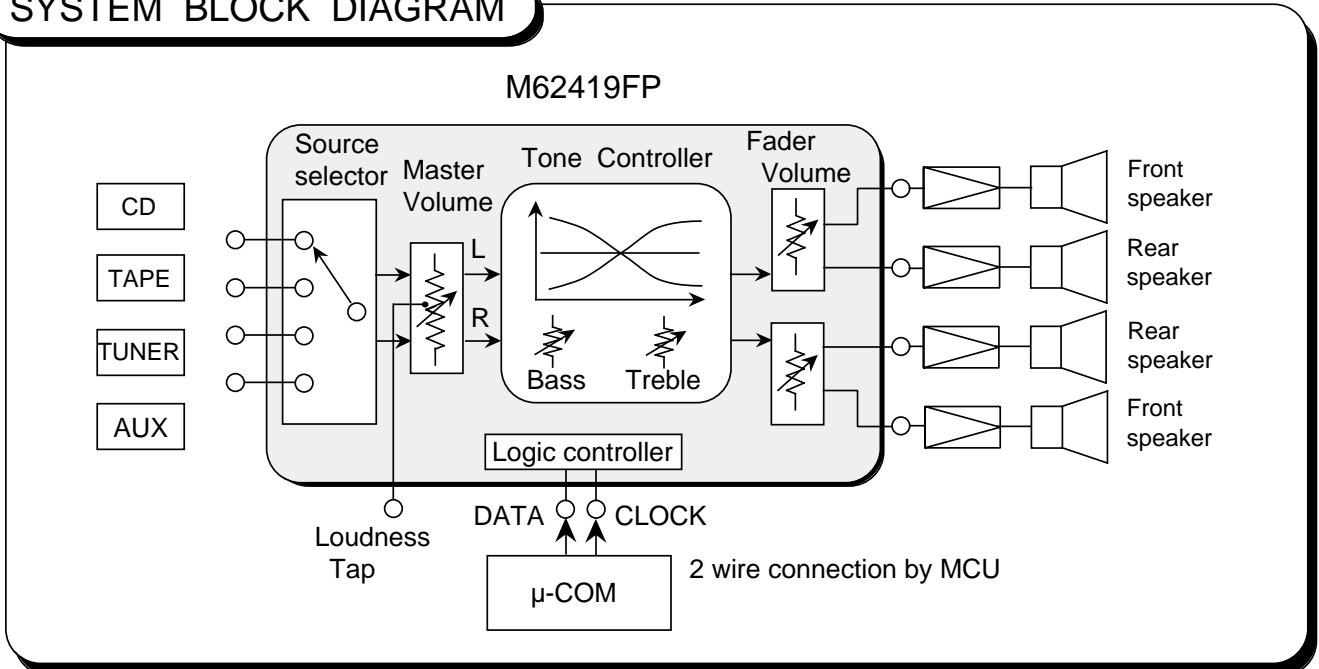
SYSTEM BLOCK DIAGRAM

M62419FP

Source selector

Master Volume

Tone Controller

Fader Volume

CD

TAPE

TUNER

AUX

L

R

Bass

Treble

Front speaker

Rear speaker

Rear speaker

Front speaker

Logic controller

Loudness Tap

DATA

CLOCK

μ-COM

2 wire connection by MCU